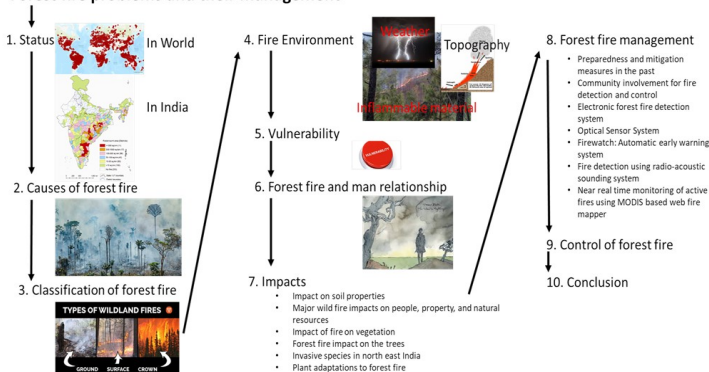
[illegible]

1. Status

In World

In India

2. Causes of forest fire

3. Classification of forest fire

TYPES OF WILDLAND FIRES

GROUND SURFACE CROWN

4. Fire Environment

Weather

Topography

Inflammable material

5. Vulnerability

6. Forest fire and man relationship

7. Impacts

- Impact on soil properties
- Major wild fire impacts on people, property, and natural resources
- Impact of fire on vegetation
- Forest fire impact on the trees
- Invasive species in north east India
- Plant adaptations to forest fire

8. Forest fire management

- Preparedness and mitigation measures in the past
- Community involvement for fire detection and control
- Electronic forest fire detection system
- Optical Sensor System
- Firewatch: Automatic early warning system
- Fire detection using radio-acoustic sounding system
- Near real time monitoring of active fires using MODIS based web fire mapper

9. Control of forest fire

10. Conclusion